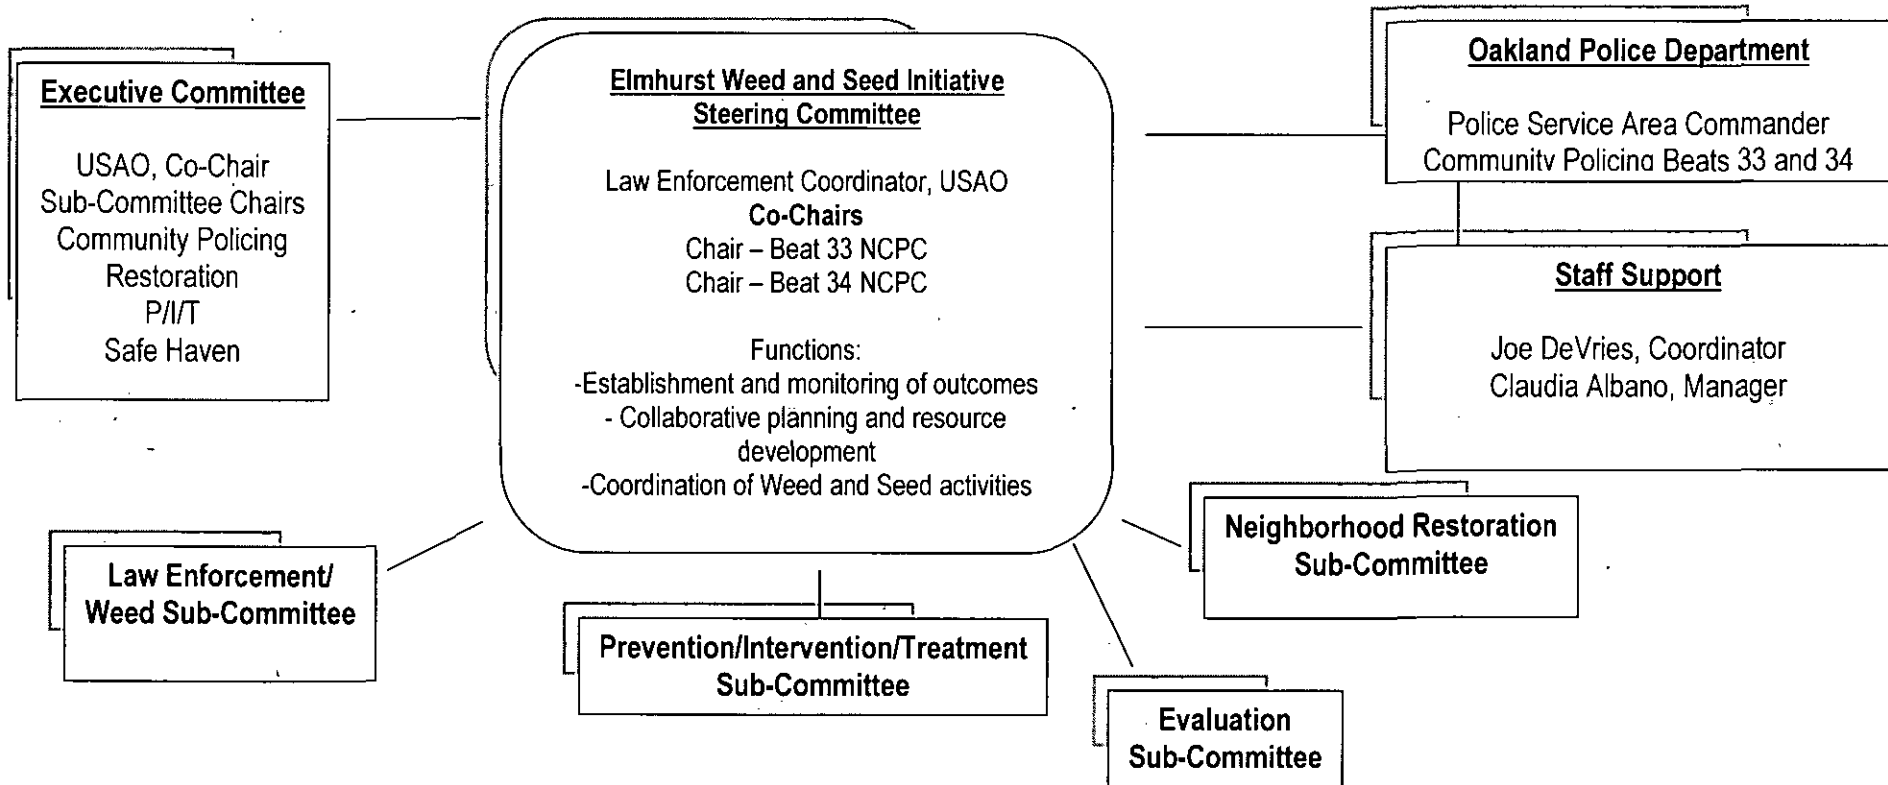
Executive Committee

USAO, Co-Chair
Sub-Committee Chairs
Community Policing
Restoration
P/I/T
Safe Haven

Elmhurst Weed and Seed Initiative
Steering Committee

Law Enforcement Coordinator, USAO
Co-Chairs
Chair – Beat 33 NCPC
Chair – Beat 34 NCPC

Functions:
-Establishment and monitoring of outcomes
- Collaborative planning and resource development
-Coordination of Weed and Seed activities

Oakland Police Department

Police Service Area Commander
Community Policing Beats 33 and 34

Staff Support

Joe DeVries, Coordinator
Claudia Albano, Manager

Law Enforcement/
Weed Sub-Committee

Prevention/Intervention/Treatment
Sub-Committee

Neighborhood Restoration
Sub-Committee

Evaluation
Sub-Committee